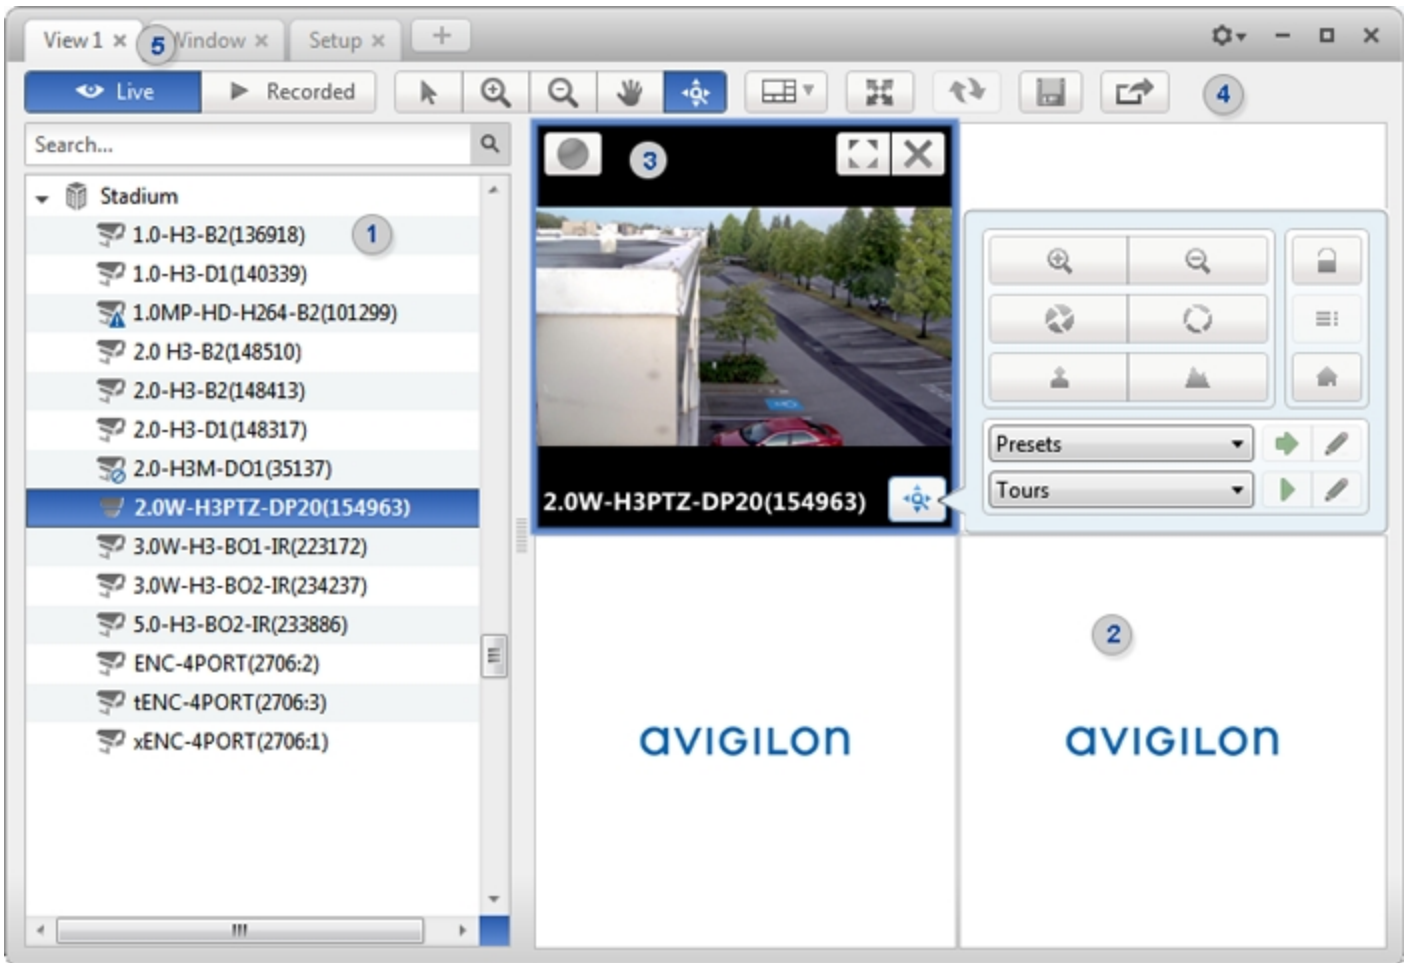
View 1 ×
5
Window ×
Setup ×
+

Live
Recorded
4

Search...

Stadium
1.0-H3-B2(136918)
1
1.0-H3-D1(140339)
1.0MP-HD-H264-B2(101299)
2.0 H3-B2(148510)
2.0-H3-B2(148413)
2.0-H3-D1(148317)
2.0-H3M-DO1(35137)
2.0W-H3PTZ-DP20(154963)
3.0W-H3-BO1-IR(223172)
3.0W-H3-BO2-IR(234237)
5.0-H3-BO2-IR(233886)
ENC-4PORT(2706:2)
tENC-4PORT(2706:3)
xENC-4PORT(2706:1)

3
2.0W-H3PTZ-DP20(154963)

Presets
Tours

2

avigilon

avigilon